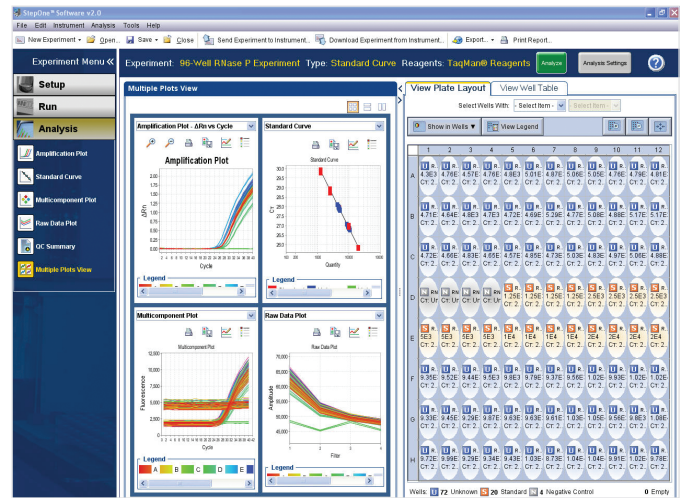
StepOne™ Software v2.0

File Edit Instrument Analysis Tools Help

New Experiment Open... Save Close Send Experiment to Instrument... Download Experiment from Instrument... Export... Print Report...

Experiment Menu «

Experiment: 96-Well RNase P Experiment Type: Standard Curve Reagents: TaqMan® Reagents

Analyze

Analysis Settings

Setup

Run

Analysis

Amplification Plot

Standard Curve

Multicomponent Plot

Raw Data Plot

QC Summary

Multiple Plots View

Multiple Plots View

Amplification Plot - ΔRn vs Cycle

Amplification Plot

ΔRn

Cycle

Legend

Standard Curve

Standard Curve

Ct

Quantity

Legend

Multicomponent Plot

Multicomponent Plot

Fluorescence

Cycle

Legend

A B C D E

Raw Data Plot

Raw Data Plot

Amplitude

Filter

Legend

View Plate Layout

View Well Table

Select Wells With: - Select Item - Select Item

Show in Wells

View Legend

| | 1 | 2 | 3 | 4 | 5 | 6 | 7 | 8 | 9 | 10 | 11 | 12 |
|---|---|---|---|---|---|---|---|---|---|---|---|---|
| A | U R 4.3E3 Ct: 2 | U R 4.78E3 Ct: 2 | U R 4.57E3 Ct: 2 | U R 4.76E3 Ct: 2 | U R 4.78E3 Ct: 2 | U R 5.01E3 Ct: 2 | U R 4.87E3 Ct: 2 | U R 5.06E3 Ct: 2 | U R 5.05E3 Ct: 2 | U R 4.78E3 Ct: 2 | U R 4.79E3 Ct: 2 | U R 4.81E3 Ct: 2 |
| B | U R 4.71E3 Ct: 2 | U R 4.64E3 Ct: 2 | U R 4.8E3 Ct: 2 | U R 4.7E3 Ct: 2 | U R 4.72E3 Ct: 2 | U R 4.69E3 Ct: 2 | U R 5.29E3 Ct: 2 | U R 5.08E3 Ct: 2 | U R 4.88E3 Ct: 2 | U R 5.11E3 Ct: 2 | U R 5.17E3 Ct: 2 | U R 5.17E3 Ct: 2 |
| C | U R 4.72E3 Ct: 2 | U R 4.66E3 Ct: 2 | U R 4.83E3 Ct: 2 | U R 4.65E3 Ct: 2 | U R 4.57E3 Ct: 2 | U R 4.85E3 Ct: 2 | U R 4.73E3 Ct: 2 | U R 5.03E3 Ct: 2 | U R 4.93E3 Ct: 2 | U R 4.97E3 Ct: 2 | U R 5.06E3 Ct: 2 | U R 4.88E3 Ct: 2 |
| D | N R Ct: Ur | N R Ct: Ur | N R Ct: Ur | N R Ct: Ur | S R 1.25E Ct: 2 | S R 1.25E Ct: 2 | S R 1.25E Ct: 2 | S R 1.25E Ct: 2 | S R 2.5E3 Ct: 2 | S R 2.5E3 Ct: 2 | S R 2.5E3 Ct: 2 | S R 2.5E3 Ct: 2 |
| E | S R 5E3 Ct: 2 | S R 5E3 Ct: 2 | S R 5E3 Ct: 2 | S R 5E3 Ct: 2 | S R 1E4 Ct: 2 | S R 1E4 Ct: 2 | S R 1E4 Ct: 2 | S R 1E4 Ct: 2 | S R 2E4 Ct: 2 | S R 2E4 Ct: 2 | S R 2E4 Ct: 2 | S R 2E4 Ct: 2 |
| F | U R 9.35E Ct: 2 | U R 9.52E Ct: 2 | U R 9.44E Ct: 2 | U R 9.5E3 Ct: 2 | U R 9.43E Ct: 2 | U R 9.78E Ct: 2 | U R 9.37E Ct: 2 | U R 9.58E Ct: 2 | U R 1.02E Ct: 2 | U R 9.56E Ct: 2 | U R 9.86E Ct: 2 | U R 1.02E Ct: 2 |
| G | U R 9.33E Ct: 2 | U R 9.45E Ct: 2 | U R 9.29E Ct: 2 | U R 9.87E Ct: 2 | U R 9.63E Ct: 2 | U R 9.61E Ct: 2 | U R 9.78E Ct: 2 | U R 1.03E Ct: 2 | U R 1.05E Ct: 2 | U R 9.93E Ct: 2 | U R 9.98E Ct: 2 | U R 1.08E Ct: 2 |
| H | U R 9.72E Ct: 2 | U R 9.54E Ct: 2 | U R 9.29E Ct: 2 | U R 9.43E Ct: 2 | U R 1.03E Ct: 2 | U R 8.73E Ct: 2 | U R 1.04E Ct: 2 | U R 1.04E Ct: 2 | U R 1.04E Ct: 2 | U R 9.91E Ct: 2 | U R 1.02E Ct: 2 | U R 1.02E Ct: 2 |

Wells: U 72 Unknown S 20 Standard N 4 Negative Control 0 Empty